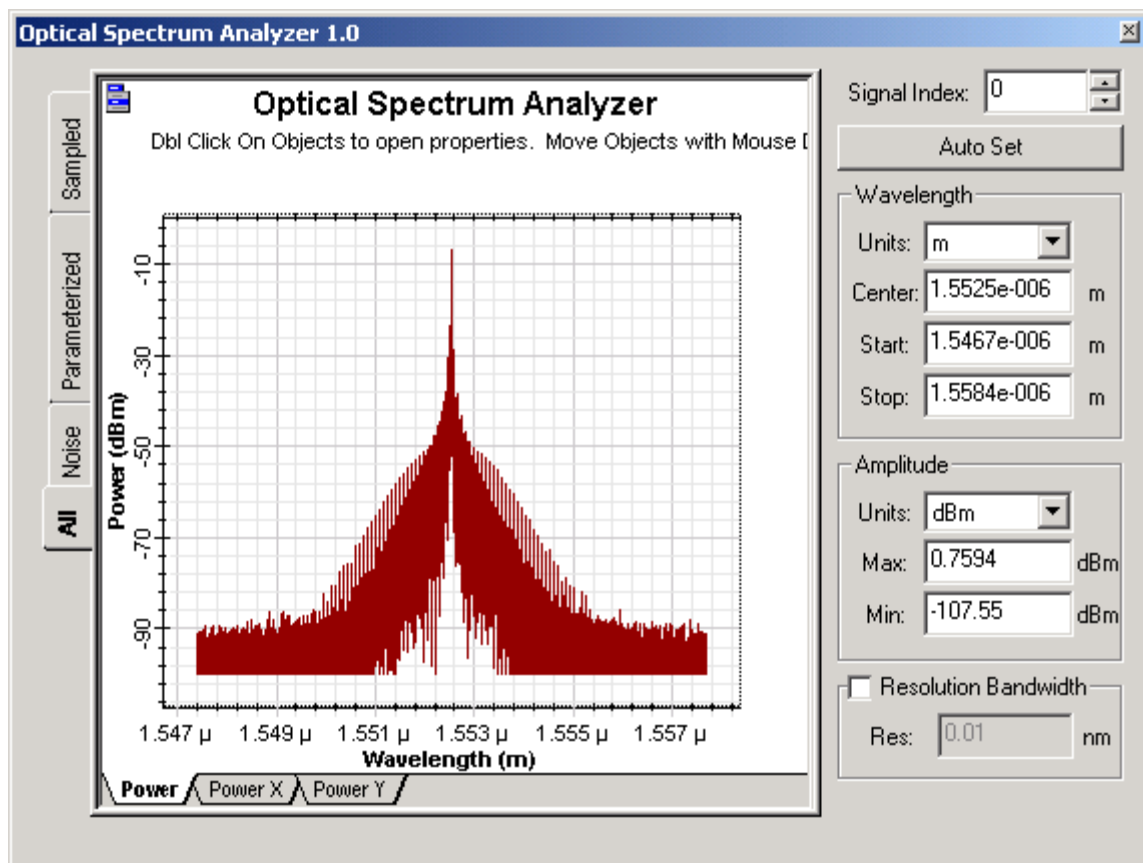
Optical Spectrum Analyzer 1.0

Sampled
Parameterized
Noise
All

Optical Spectrum Analyzer
Dbl Click On Objects to open properties. Move Objects with Mouse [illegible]

Power (dBm)
-10
-30
-50
-70
-90

1.547 µ 1.549 µ 1.551 µ 1.553 µ 1.555 µ 1.557 µ
Wavelength (m)

Power Power X Power Y

Signal Index: 0
Auto Set

Wavelength
Units: m
Center: 1.5525e-006 m
Start: 1.5467e-006 m
Stop: 1.5584e-006 m

Amplitude
Units: dBm
Max: 0.7594 dBm
Min: -107.55 dBm

Resolution Bandwidth
Res: 0.01 nm